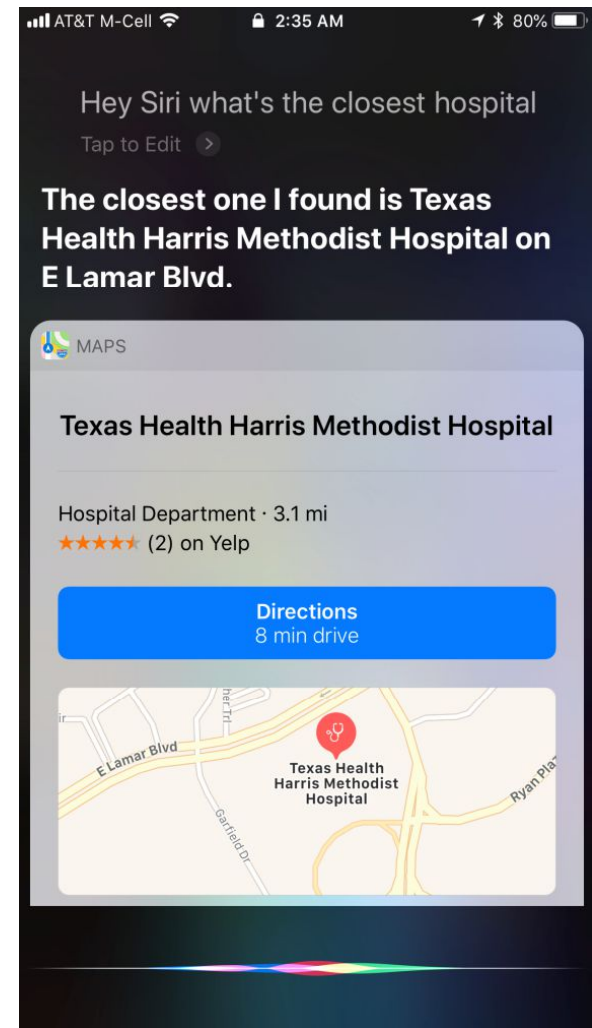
AT&T M-Cell 2:35 AM 80%

Hey Siri what's the closest hospital
Tap to Edit

The closest one I found is Texas Health Harris Methodist Hospital on E Lamar Blvd.

MAPS

Texas Health Harris Methodist Hospital

Hospital Department · 3.1 mi
★★★★½ (2) on Yelp

Directions
8 min drive

E Lamar Blvd
Texas Health Harris Methodist Hospital
Garfield Dr
Ryan Pla
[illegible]her Trl